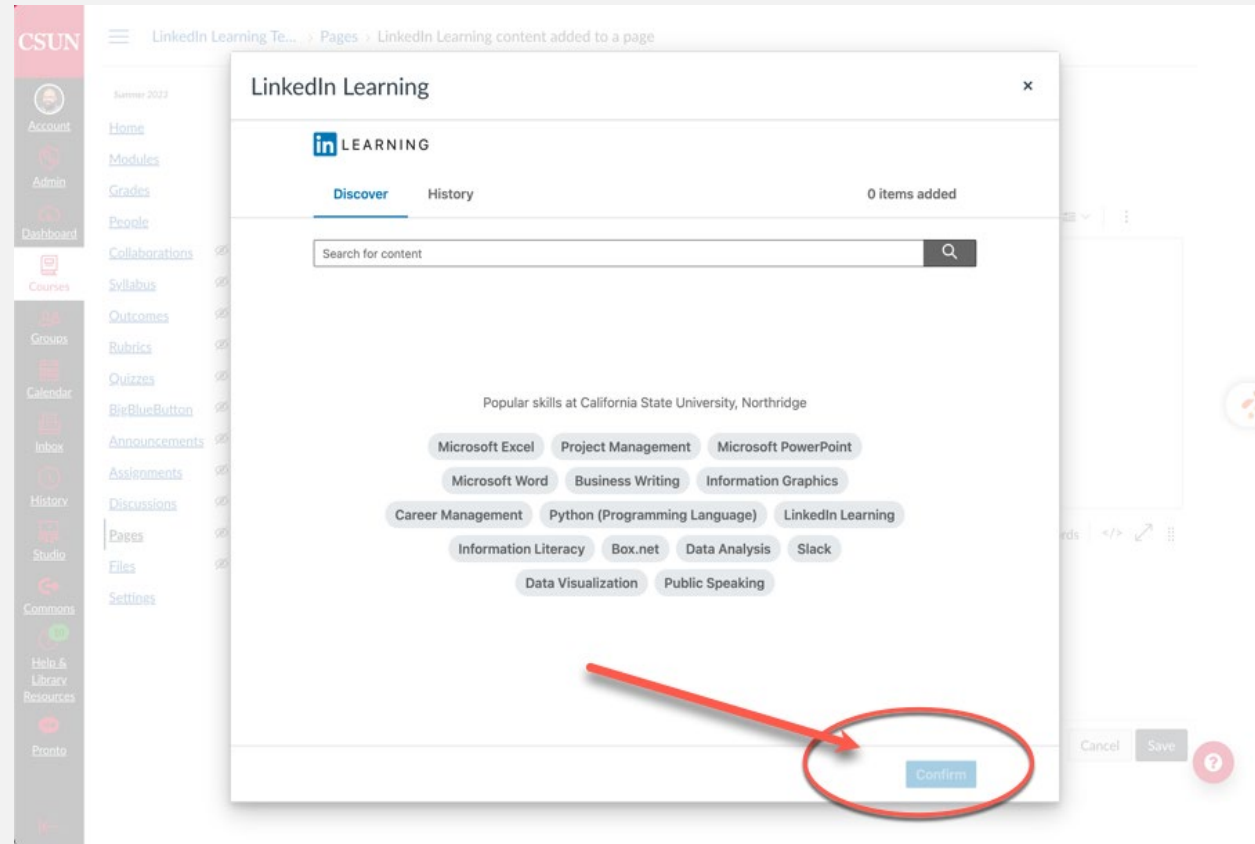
CSUN

Account
Admin
Dashboard
Courses
Groups
Calendar
Inbox
History
Studio
Commons
Help & Library Resources
Pronto

LinkedIn Learning Te... > Pages > LinkedIn Learning content added to a page

Summer 2023
Home
Modules
Grades
People
Collaborations
Syllabus
Outcomes
Rubrics
Quizzes
BigBlueButton
Announcements
Assignments
Discussions
Pages
Files
Settings

LinkedIn Learning ×

in LEARNING

Discover History 0 items added

Search for content

Popular skills at California State University, Northridge

Microsoft Excel Project Management Microsoft PowerPoint
Microsoft Word Business Writing Information Graphics
Career Management Python (Programming Language) LinkedIn Learning
Information Literacy Box.net Data Analysis Slack
Data Visualization Public Speaking

Confirm

Cancel Save